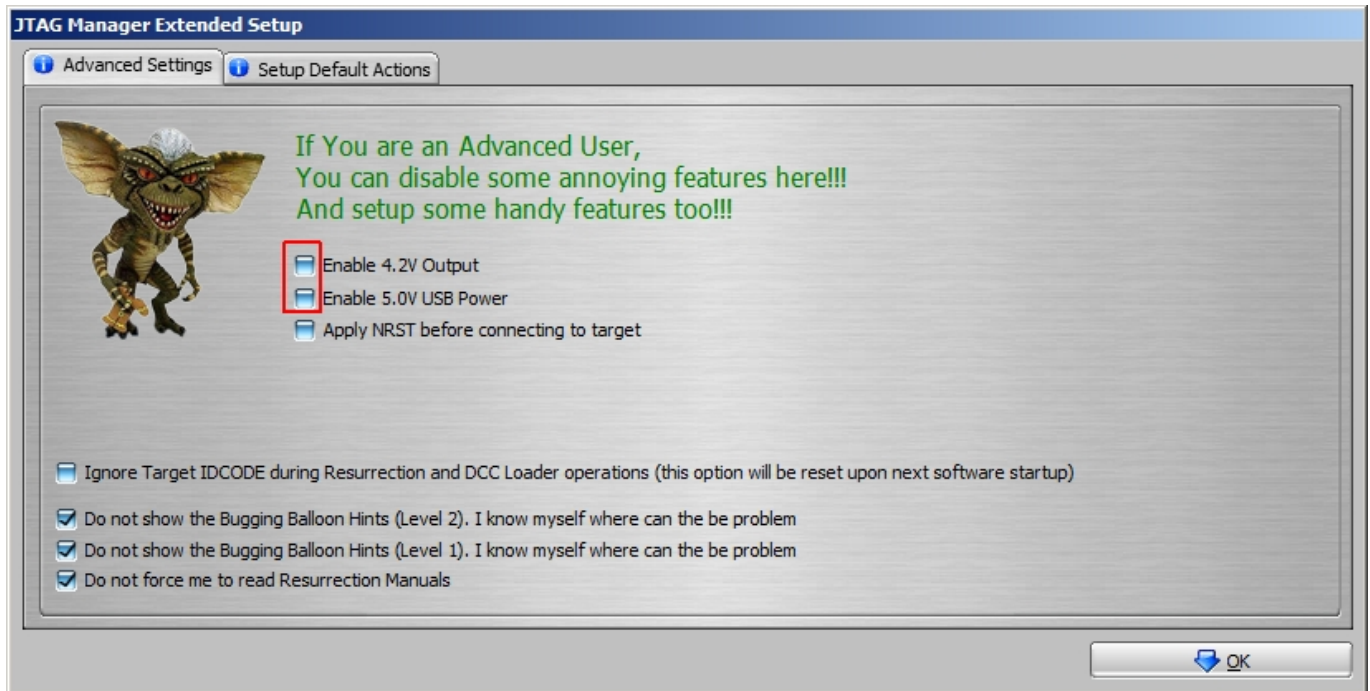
JTAG Manager Extended Setup

Advanced Settings
Setup Default Actions

If You are an Advanced User,
You can disable some annoying features here!!!
And setup some handy features too!!!

Enable 4.2V Output
Enable 5.0V USB Power
Apply NRST before connecting to target

Ignore Target IDCODE during Resurrection and DCC Loader operations (this option will be reset upon next software startup)

Do not show the Bugging Balloon Hints (Level 2). I know myself where can the be problem
Do not show the Bugging Balloon Hints (Level 1). I know myself where can the be problem
Do not force me to read Resurrection Manuals

OK